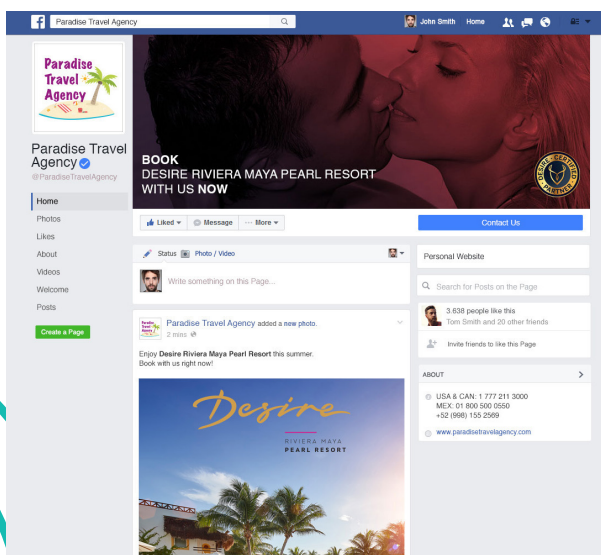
Paradise Travel Agency

John Smith Home

Paradise Travel Agency

Paradise Travel Agency
@ParadiseTravelAgency

Home
Photos
Likes
About
Videos
Welcome
Posts

Create a Page

BOOK
DESIRE RIVIERA MAYA PEARL RESORT
WITH US NOW

DESIRE CERTIFIED PARTNER

Liked ▾ Message ··· More ▾

Contact Us

Status Photo / Video

Write something on this Page...

Paradise Travel Agency added a new photo.
2 mins

Enjoy Desire Riviera Maya Pearl Resort this summer.
Book with us right now!

Desire
RIVIERA MAYA
PEARL RESORT

Personal Website

Search for Posts on the Page

3.638 people like this
Tom Smith and 20 other friends

Invite friends to like this Page

ABOUT

USA & CAN: 1 777 211 3000
MEX: 01 800 500 0550
+52 (998) 155 2589

www.paradisetravelagency.com